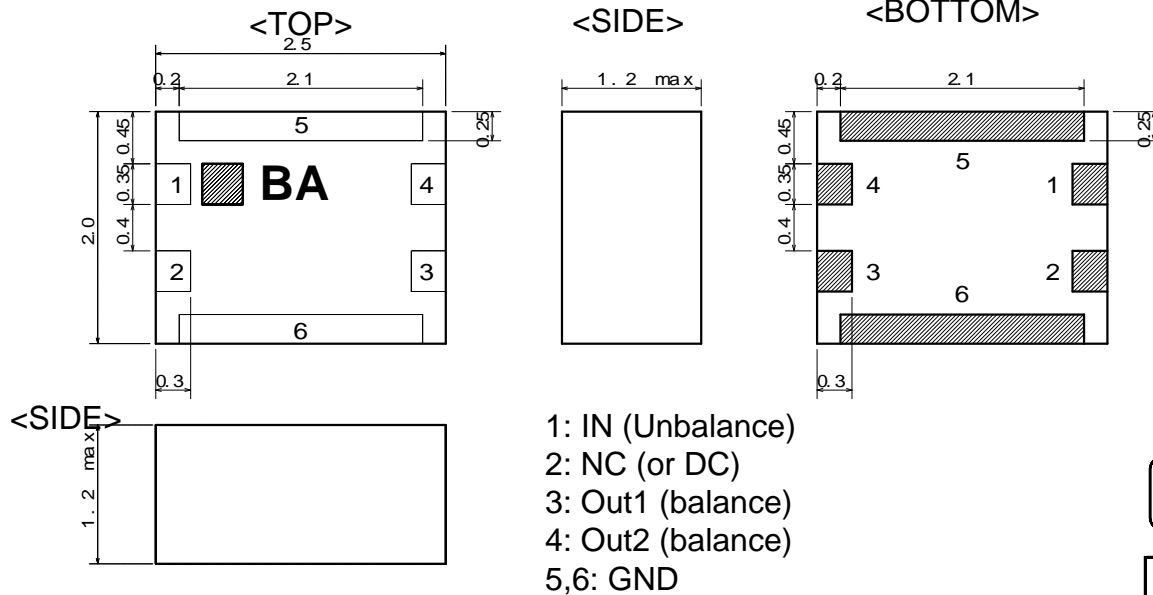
<TOP>

2.5

0.2

2.1

5

0.25

0.45

0.35

1

BA

4

0.4

2.0

2

3

6

0.3

<SIDE>

1.2 max

<BOTTOM>

0.2

2.1

0.25

0.45

5

0.35

4

1

0.4

3

2

6

0.3

<SIDE>

1.2 max

1: IN (Unbalance)
2: NC (or DC)
3: Out1 (balance)
4: Out2 (balance)
5,6: GND